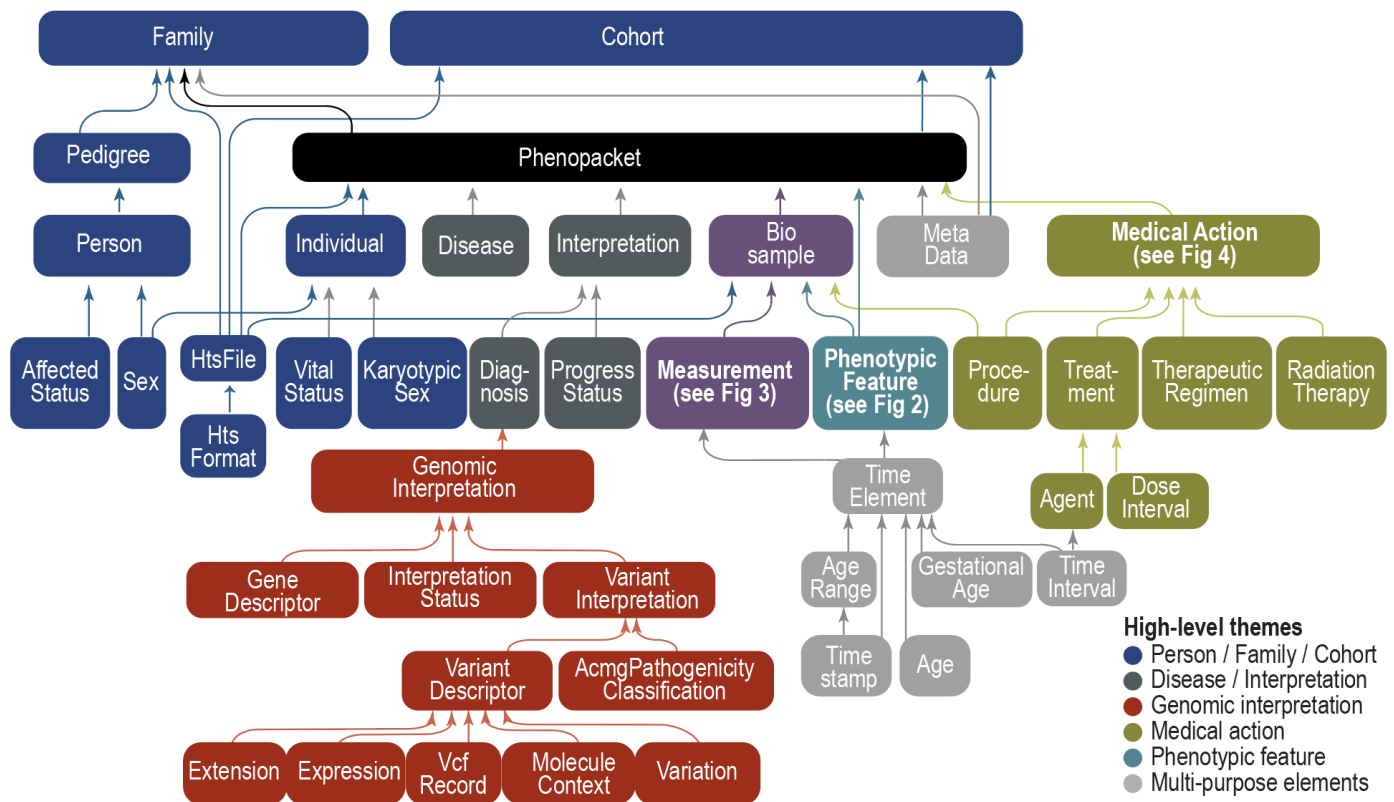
Family

Cohort

Pedigree

Phenopacket

Person

Individual

Disease

Interpretation

Bio sample

Meta Data

Medical Action (see Fig 4)

Affected Status

Sex

HtsFile

Hts Format

Vital Status

Karyotypic Sex

Diagnosis

Progress Status

Measurement (see Fig 3)

Phenotypic Feature (see Fig 2)

Procedure

Treatment

Therapeutic Regimen

Radiation Therapy

Genomic Interpretation

Time Element

Agent

Dose Interval

Gene Descriptor

Interpretation Status

Variant Interpretation

Age Range

Gestational Age

Time Interval

Variant Descriptor

AcmgPathogenicity Classification

Time stamp

Age

Extension

Expression

Vcf Record

Molecule Context

Variation

High-level themes
Person / Family / Cohort
Disease / Interpretation
Genomic interpretation
Medical action
Phenotypic feature
Multi-purpose elements